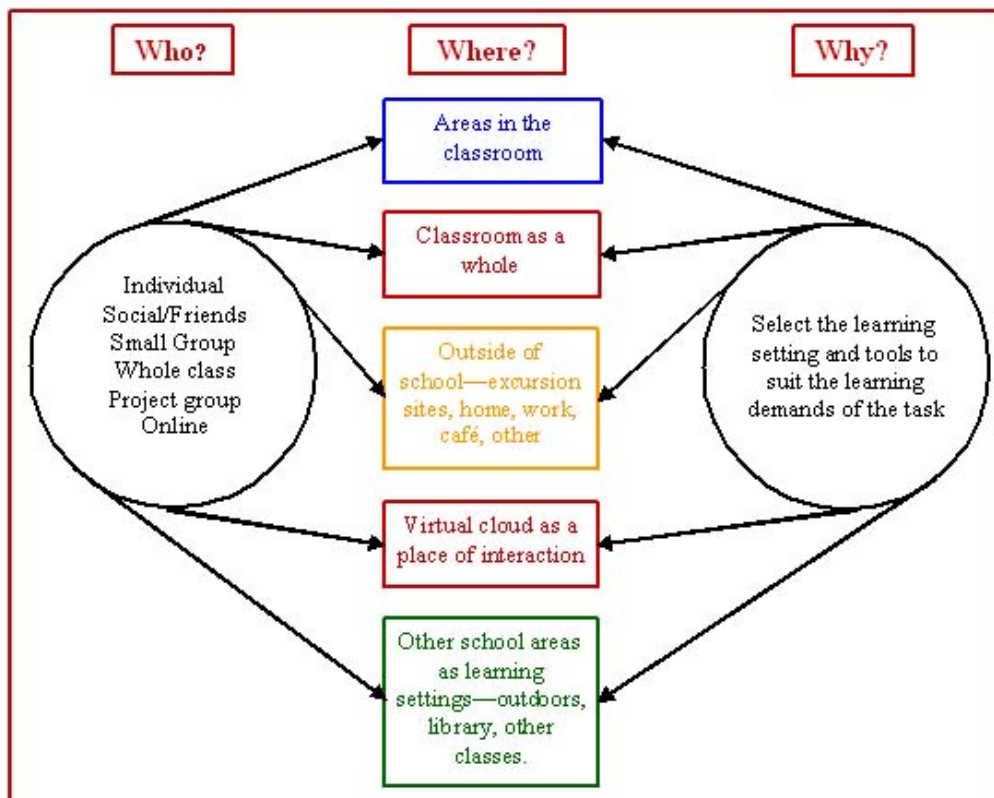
Who?

Where?

Why?

Individual
Social/Friends
Small Group
Whole class
Project group
Online

Areas in the classroom

Classroom as a whole

Outside of school—excursion sites, home, work, café, other

Virtual cloud as a place of interaction

Other school areas as learning settings—outdoors, library, other classes.

Select the learning setting and tools to suit the learning demands of the task